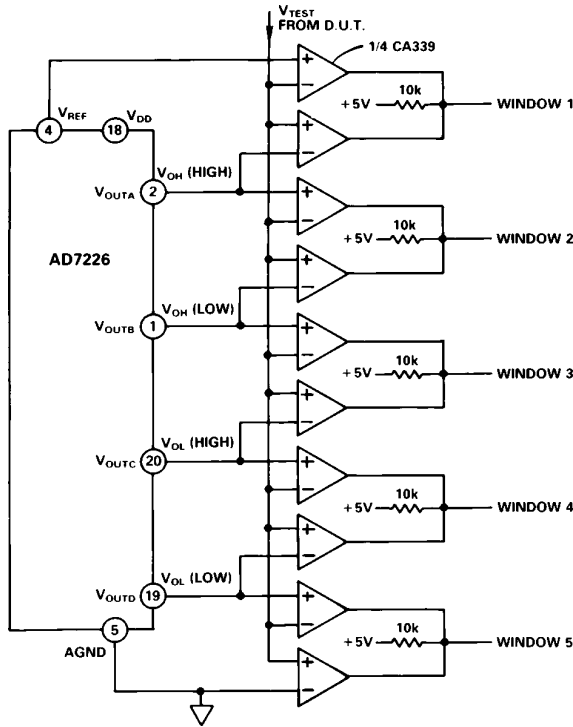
$V_{TEST}$
FROM D.U.T.
1/4 CA339

4 $V_{REF}$
18 $V_{DD}$

AD7226

$V_{OUTA}$ 2 $V_{OH}$ (HIGH)
$V_{OUTB}$ 1 $V_{OH}$ (LOW)
$V_{OUTC}$ 20 $V_{OL}$ (HIGH)
$V_{OUTD}$ 19 $V_{OL}$ (LOW)
5
AGND

+ −
+ −
+ −
+ −
+ −
+ −
+ −
+ −
+ −
+ −

+5V 10k WINDOW 1
+5V 10k WINDOW 2
+5V 10k WINDOW 3
+5V 10k WINDOW 4
+5V 10k WINDOW 5